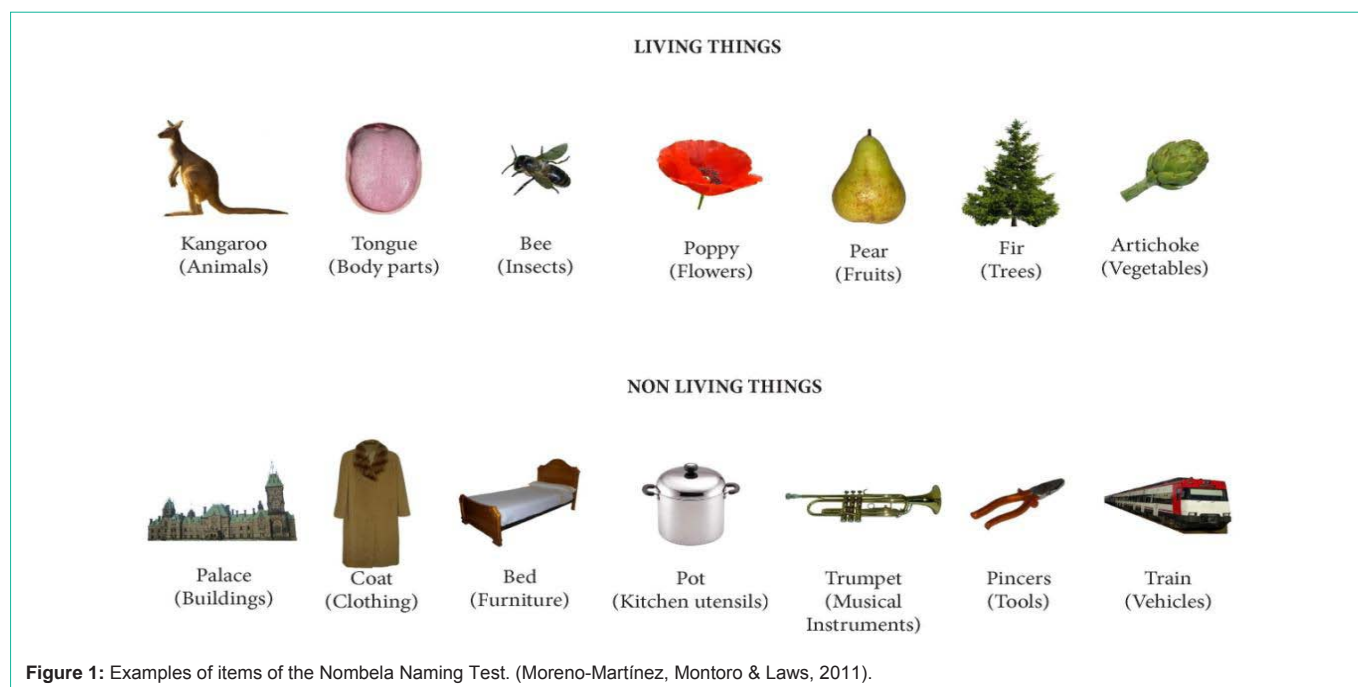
LIVING THINGS

Kangaroo (Animals)

Tongue (Body parts)

Bee (Insects)

Poppy (Flowers)

Pear (Fruits)

Fir (Trees)

Artichoke (Vegetables)

NON LIVING THINGS

Palace (Buildings)

Coat (Clothing)

Bed (Furniture)

Pot (Kitchen utensils)

Trumpet (Musical Instruments)

Pincers (Tools)

Train (Vehicles)

**Figure 1:** Examples of items of the Nombela Naming Test. (Moreno-Martínez, Montoro & Laws, 2011).